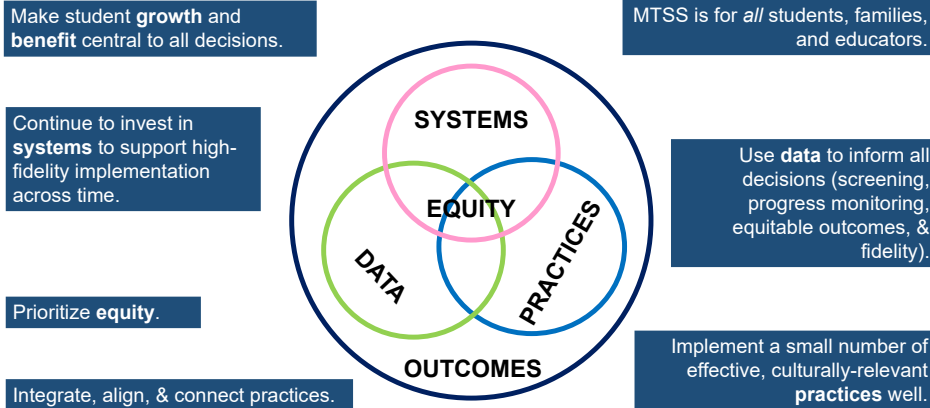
Make student **growth** and **benefit** central to all decisions.

MTSS is for *all* students, families, and educators.

Continue to invest in **systems** to support high-fidelity implementation across time.

Use **data** to inform all decisions (screening, progress monitoring, equitable outcomes, & fidelity).

Prioritize **equity**.

Implement a small number of effective, culturally-relevant **practices** well.

Integrate, align, & connect practices.

SYSTEMS

EQUITY

DATA

PRACTICES

OUTCOMES